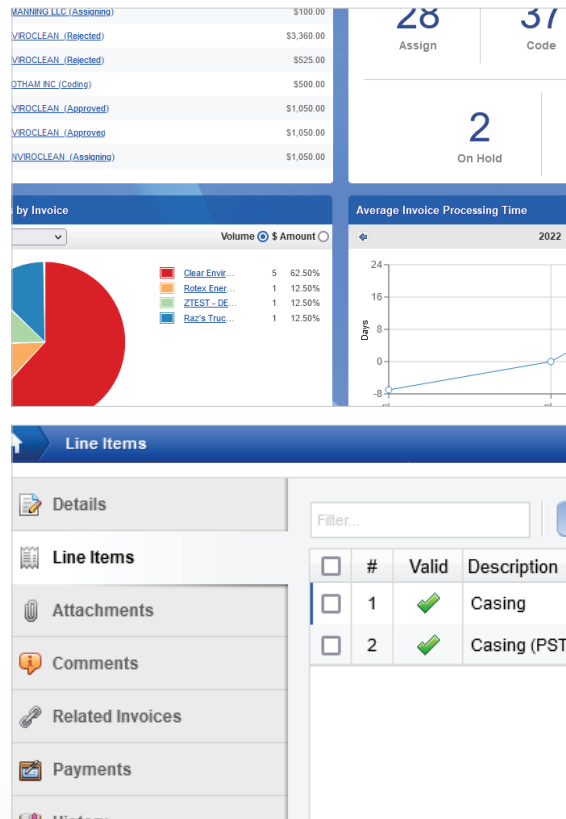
MANNING LLC (Assigning) $100.00
VIROCLEAN (Rejected) $3,360.00
VIROCLEAN (Rejected) $525.00
OTHAM INC (Coding) $500.00
VIROCLEAN (Approved) $1,050.00
VIROCLEAN (Approved $1,050.00
NVIROCLEAN (Assigning) $1,050.00

28
Assign

37
Code

2
On Hold

by Invoice

Volume $ Amount

| | | |
|---|---|---|
| Clear Envir... | 5 | 62.50% |
| Rotex Ener... | 1 | 12.50% |
| ZTEST - DE... | 1 | 12.50% |
| Raz's Truc... | 1 | 12.50% |

Average Invoice Processing Time

2022

24
16
8
0
-8
Days

Line Items

Details
Line Items
Attachments
Comments
Related Invoices
Payments

Filter...

| | # | Valid | Description |
|---|---|---|---|
| | 1 | | Casing |
| | 2 | | Casing (PST |